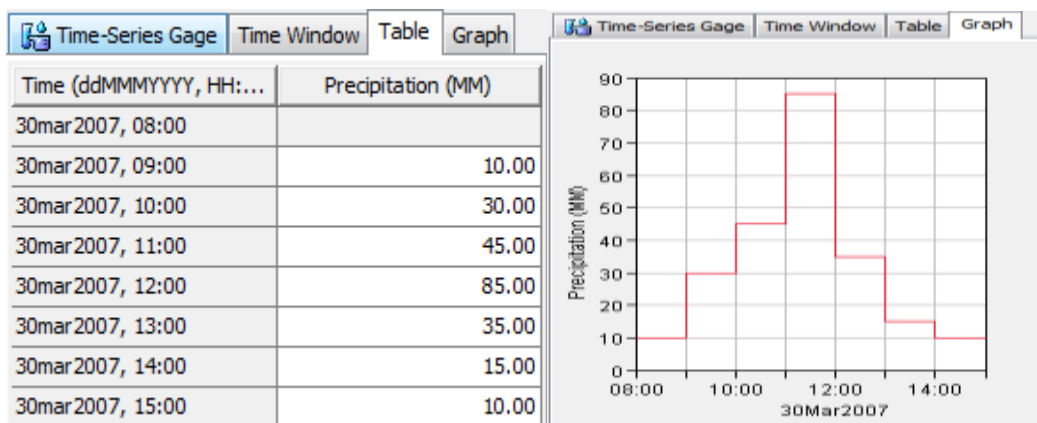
Time-Series Gage | Time Window | Table | Graph

| Time (ddMMMYYYY, HH:... | Precipitation (MM) |
|---|---|
| 30mar2007, 08:00 | |
| 30mar2007, 09:00 | 10.00 |
| 30mar2007, 10:00 | 30.00 |
| 30mar2007, 11:00 | 45.00 |
| 30mar2007, 12:00 | 85.00 |
| 30mar2007, 13:00 | 35.00 |
| 30mar2007, 14:00 | 15.00 |
| 30mar2007, 15:00 | 10.00 |

Time-Series Gage | Time Window | Table | Graph

90
80
70
60
50
40
30
20
10
0
Precipitation (MM)
08:00 10:00 12:00 14:00
30Mar2007